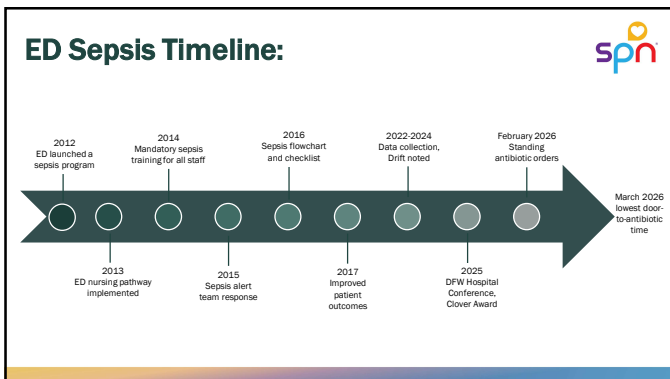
ED Sepsis Timeline:

spn

2012
ED launched a sepsis program

2014
Mandatory sepsis training for all staff

2016
Sepsis flowchart and checklist

2022-2024
Data collection, Drift noted

February 2026
Standing antibiotic orders

March 2026
lowest door-to-antibiotic time

2013
ED nursing pathway implemented

2015
Sepsis alert team response

2017
Improved patient outcomes

2025
DFW Hospital Conference, Clover Award